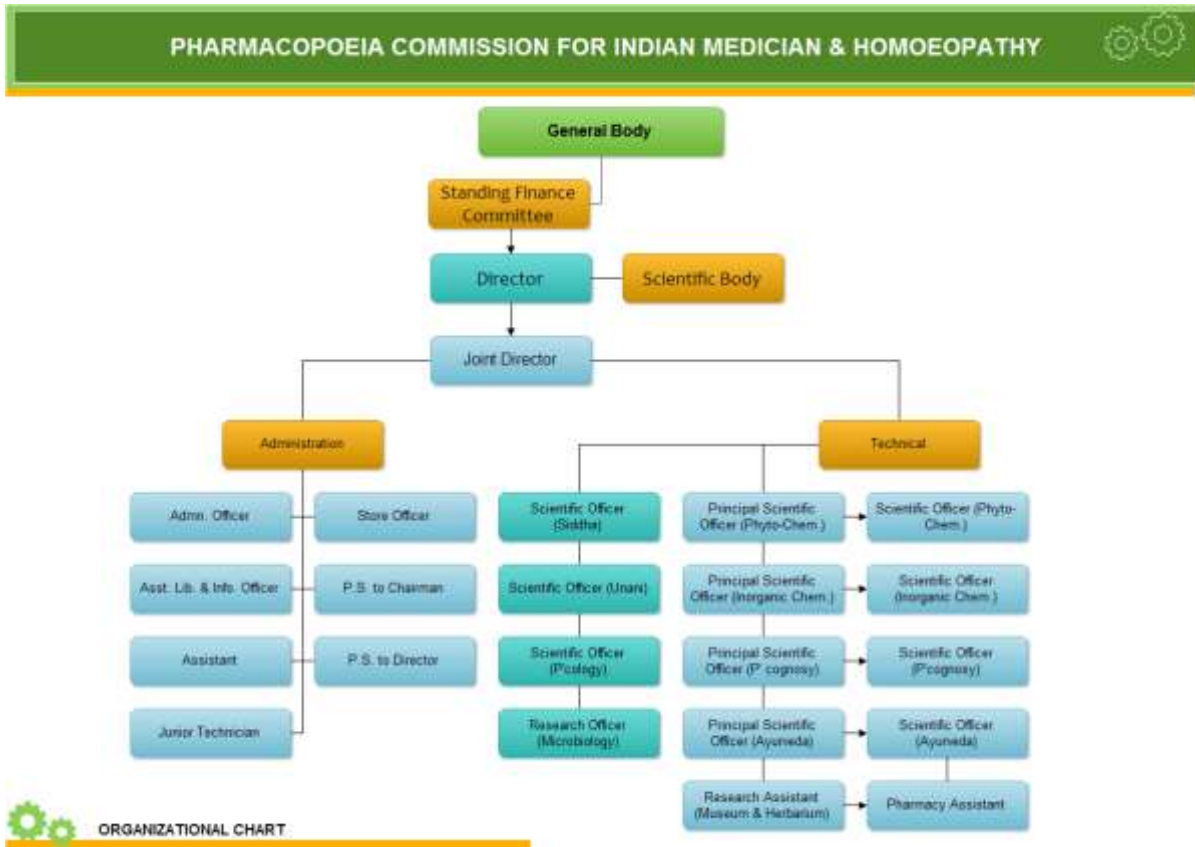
PHARMACOPOEIA COMMISSION FOR INDIAN MEDICIAN & HOMOEOPATHY

General Body

Standing Finance Committee

Director

Scientific Body

Joint Director

Administration

Technical

Admn. Officer

Store Officer

Asst. Lib. & Info. Officer

P.S. to Chairman

Assistant

P.S. to Director

Junior Technician

Scientific Officer (Siddha)

Scientific Officer (Unani)

Scientific Officer (P'cology)

Research Officer (Microbiology)

Principal Scientific Officer (Phyto-Chem.)

Scientific Officer (Phyto-Chem.)

Principal Scientific Officer (Inorganic Chem.)

Scientific Officer (Inorganic Chem.)

Principal Scientific Officer (P' cognosy)

Scientific Officer (P'cognosy)

Principal Scientific Officer (Ayurveda)

Scientific Officer (Ayurveda)

Research Assistant (Museum & Herbarium)

Pharmacy Assistant

ORGANIZATIONAL CHART